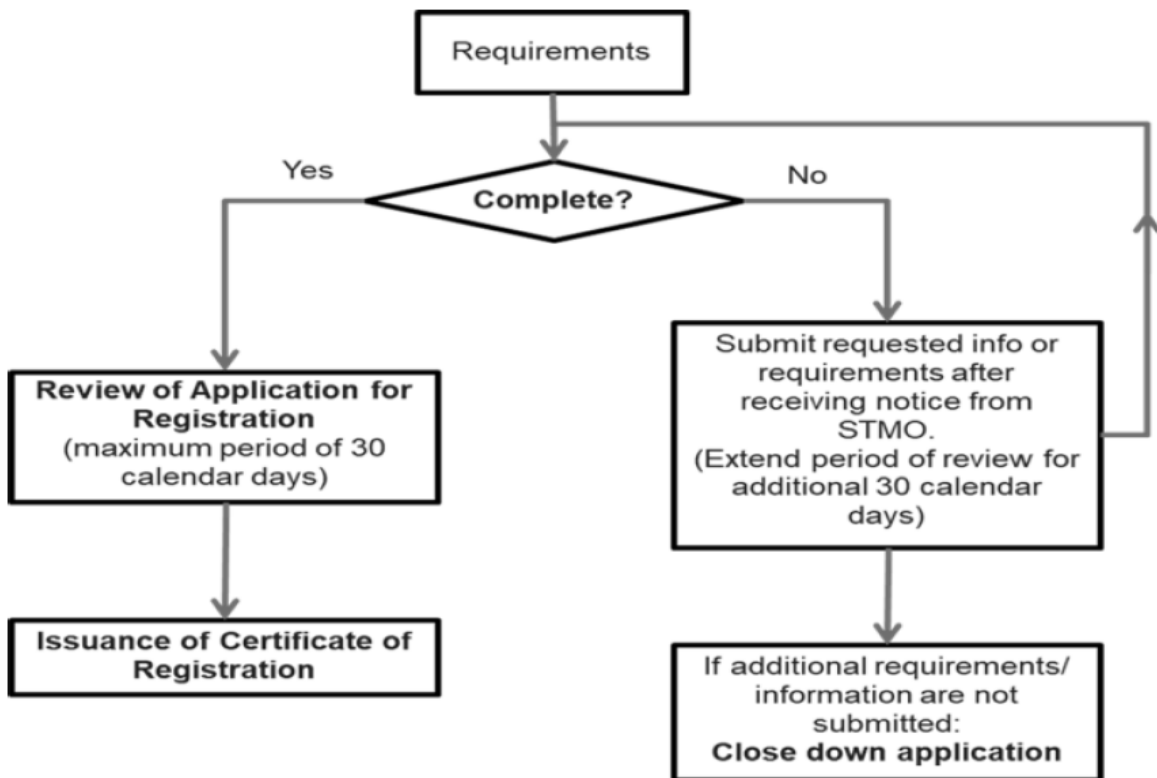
Requirements

Complete?

Yes

No

**Review of Application for Registration**
(maximum period of 30 calendar days)

**Issuance of Certificate of Registration**

Submit requested info or requirements after receiving notice from STMO.
(Extend period of review for additional 30 calendar days)

If additional requirements/ information are not submitted:
**Close down application**